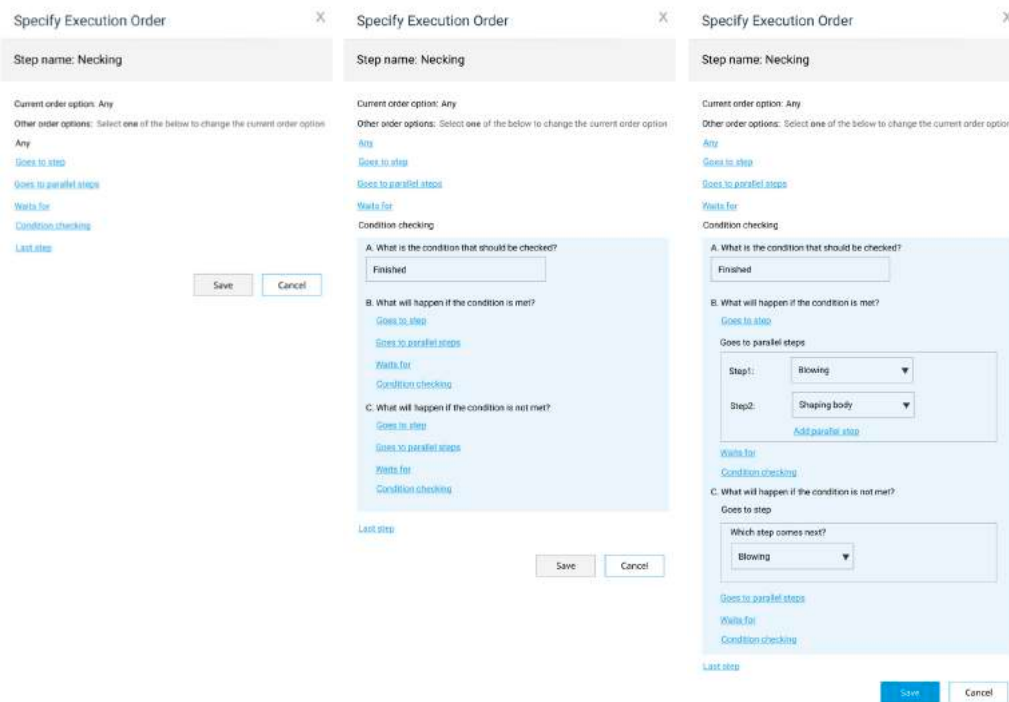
Specify Execution Order

X

Step name: Necking

Current order option: Any

Other order options: Select one of the below to change the current order option

Any

Goes to step

Goes to parallel steps

Waits for

Condition checking

Last step

Save

Cancel

Specify Execution Order

X

Step name: Necking

Current order option: Any

Other order options: Select one of the below to change the current order option

Any

Goes to step

Goes to parallel steps

Waits for

Condition checking

A. What is the condition that should be checked?

Finished

B. What will happen if the condition is met?

Goes to step

Goes to parallel steps

Waits for

Condition checking

C. What will happen if the condition is not met?

Goes to step

Goes to parallel steps

Waits for

Condition checking

Last step

Save

Cancel

Specify Execution Order

X

Step name: Necking

Current order option: Any

Other order options: Select one of the below to change the current order optio

Any

Goes to step

Goes to parallel steps

Waits for

Condition checking

A. What is the condition that should be checked?

Finished

B. What will happen if the condition is met?

Goes to step

Goes to parallel steps

Step1: Blowing

Step2: Shaping body

Add parallel step

Waits for

Condition checking

C. What will happen if the condition is not met?

Goes to step

Which step comes next?

Blowing

Goes to parallel steps

Waits for

Condition checking

Last step

Save

Cancel